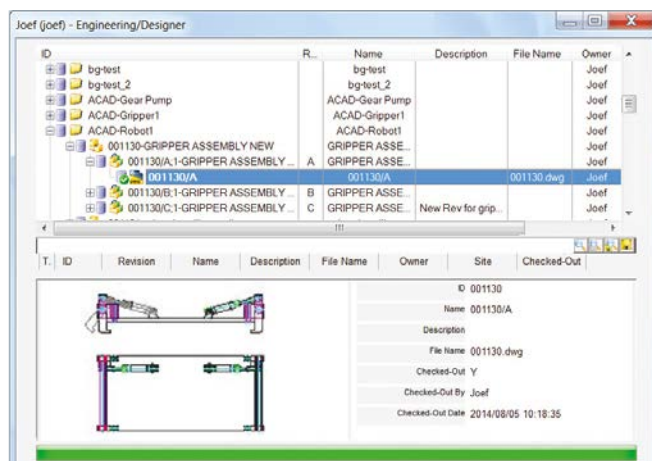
Joef (joef) - Engineering/Designer

| ID | R... | Name | Description | File Name | Owner |
|---|---|---|---|---|---|
| bg-test | | bg-test | | | Joef |
| bg-test_2 | | bg-test_2 | | | Joef |
| ACAD-Gear Pump | | ACAD-Gear Pump | | | Joef |
| ACAD-Gripper1 | | ACAD-Gripper1 | | | Joef |
| ACAD-Robot1 | | ACAD-Robot1 | | | Joef |
| 001130-GRIPPER ASSEMBLY NEW | | GRIPPER ASSE... | | | Joef |
| 001130/A;1-GRIPPER ASSEMBLY ... | A | GRIPPER ASSE... | | | Joef |
| 001130/A | | 001130/A | | 001130.dwg | Joef |
| 001130/B;1-GRIPPER ASSEMBLY ... | B | GRIPPER ASSE... | | | Joef |
| 001130/C;1-GRIPPER ASSEMBLY ... | C | GRIPPER ASSE... | New Rev for grip... | | Joef |

| T. | ID | Revision | Name | Description | File Name | Owner | Site | Checked-Out |
|---|---|---|---|---|---|---|---|---|

ID 001130
Name 001130/A
Description
File Name 001130.dwg
Checked-Out Y
Checked-Out By Joef
Checked-Out Date 2014/08/05 10:18:35